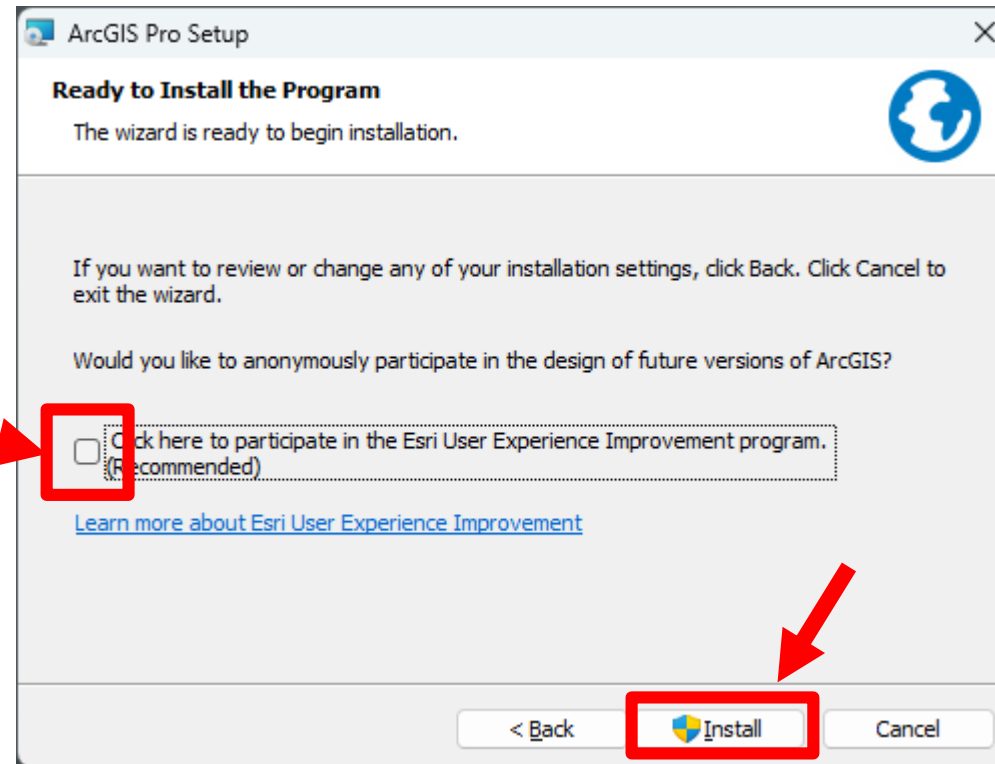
ArcGIS Pro Setup

Ready to Install the Program

The wizard is ready to begin installation.

If you want to review or change any of your installation settings, click Back. Click Cancel to exit the wizard.

Would you like to anonymously participate in the design of future versions of ArcGIS?

C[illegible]ck here to participate in the Esri User Experience Improvement program. (R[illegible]commended)

Learn more about Esri User Experience Improvement

< Back

Install

Cancel